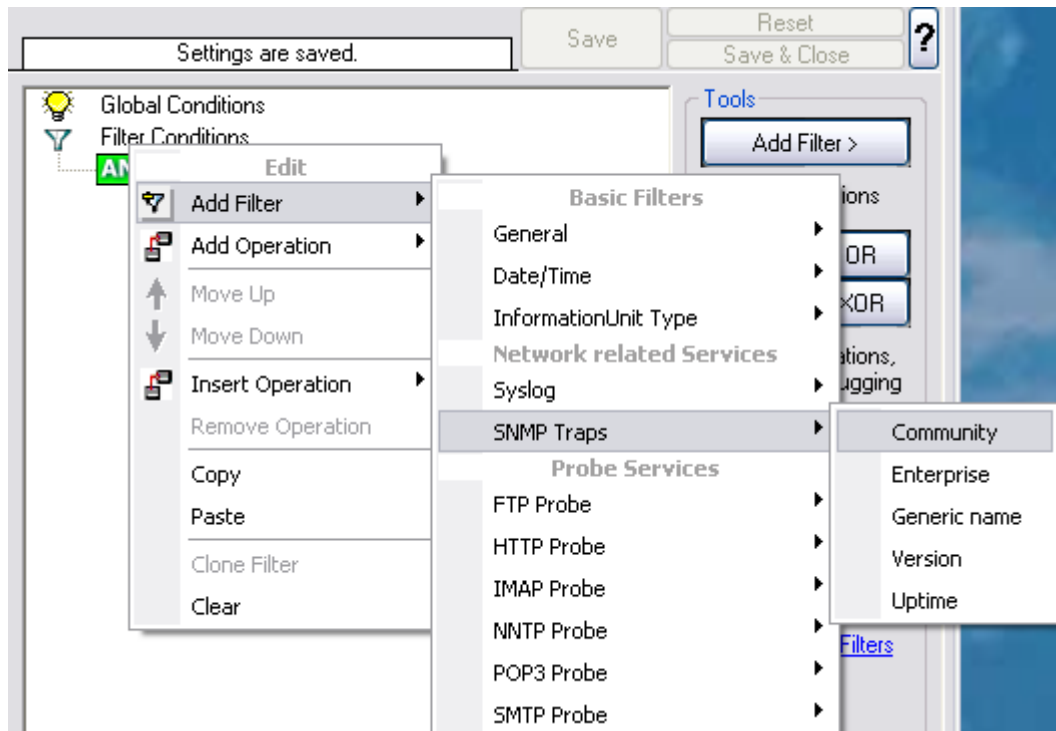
Settings are saved.

Save

Reset

Save & Close

?

Global Conditions

Filter Conditions

AN

Tools

Add Filter >

ions

OR

XOR

ations,

ugging

Filters

Edit

Add Filter

Add Operation

Move Up

Move Down

Insert Operation

Remove Operation

Copy

Paste

Clone Filter

Clear

Basic Filters

General

Date/Time

InformationUnit Type

Network related Services

Syslog

SNMP Traps

Probe Services

FTP Probe

HTTP Probe

IMAP Probe

NNTP Probe

POP3 Probe

SMTP Probe

Community

Enterprise

Generic name

Version

Uptime